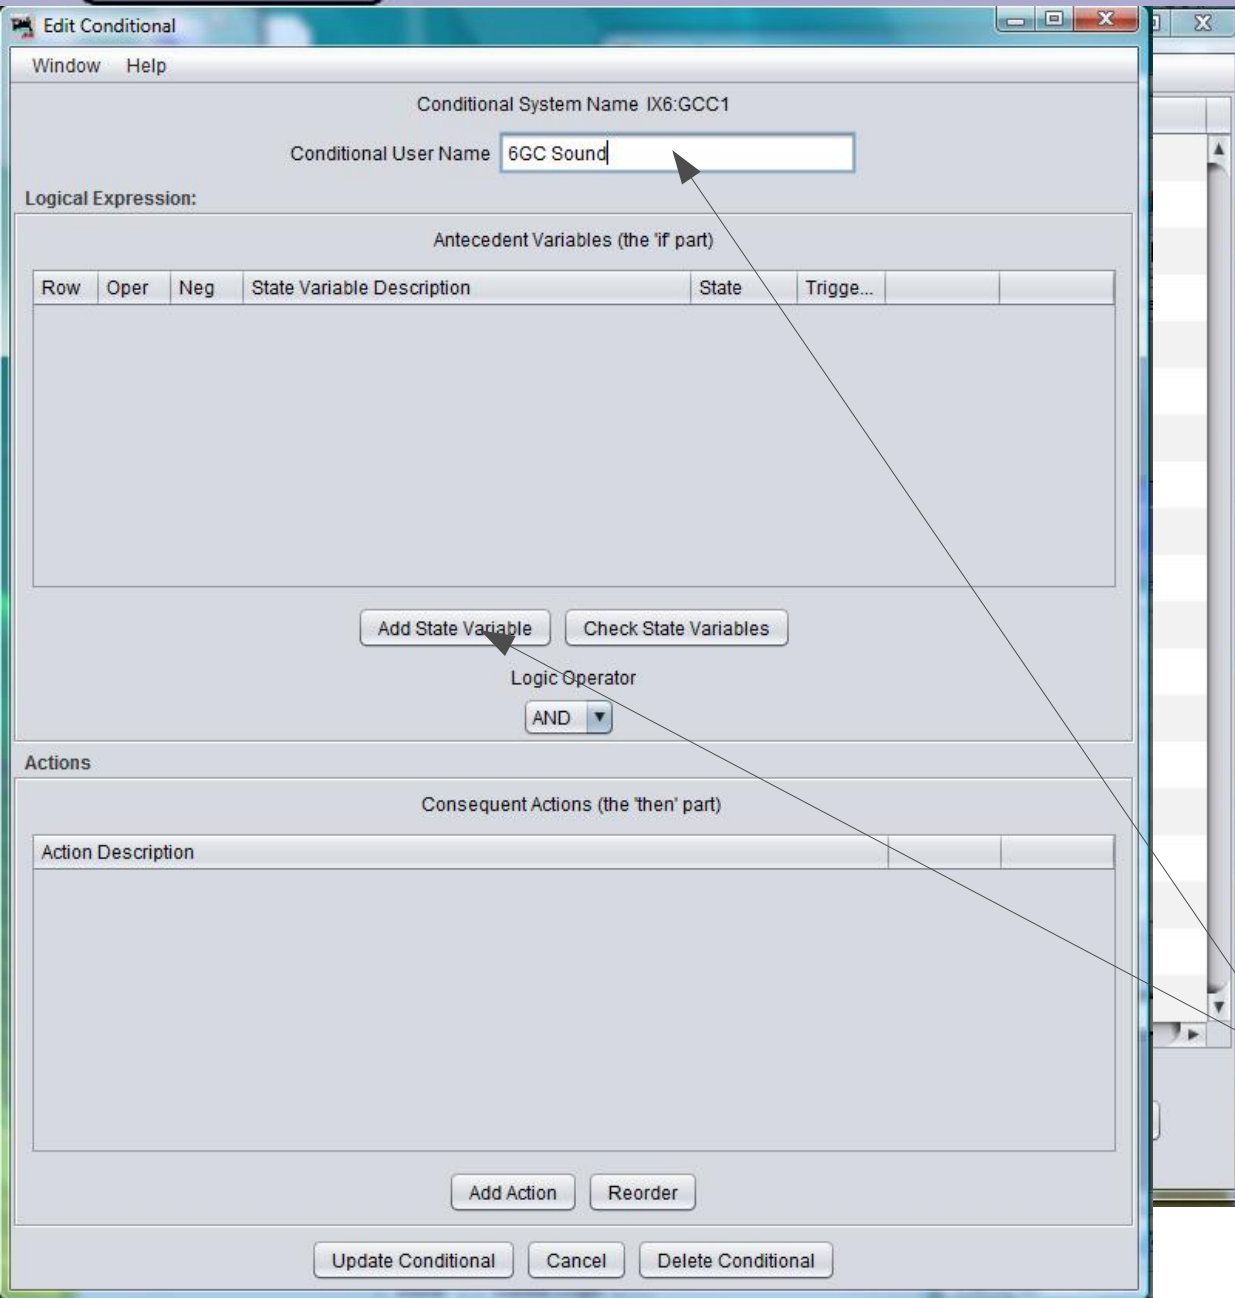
Edit Conditional

Window Help

Conditional System Name IX6:GCC1

Conditional User Name 6GC Sound

Logical Expression:

Antecedent Variables (the 'if' part)

| Row | Oper | Neg | State Variable Description | State | Trigge... | | |
|---|---|---|---|---|---|---|---|

Add State Variable  Check State Variables

Logic Operator

AND

Actions

Consequent Actions (the 'then' part)

| Action Description | | |
|---|---|---|

Add Action  Reorder

Update Conditional  Cancel  Delete Conditional